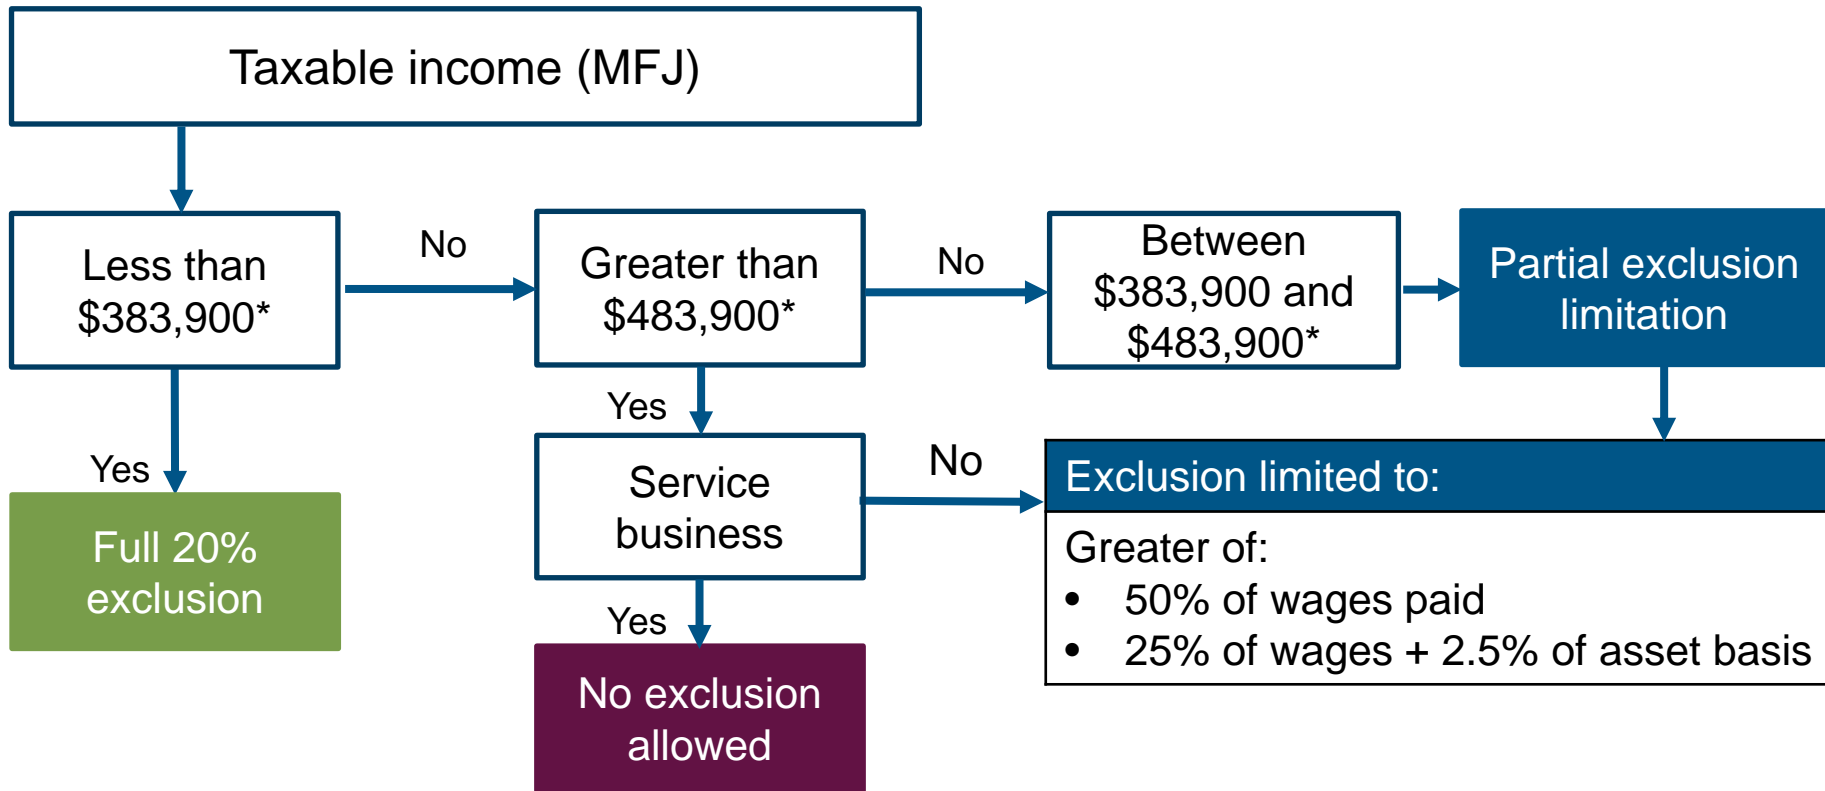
Taxable income (MFJ)

Less than \$383,900*

No

Greater than \$483,900*

No

Between \$383,900 and \$483,900*

Partial exclusion limitation

Yes

Full 20% exclusion

Yes

Service business

No

Exclusion limited to:

Greater of:
• 50% of wages paid
• 25% of wages + 2.5% of asset basis

Yes

No exclusion allowed